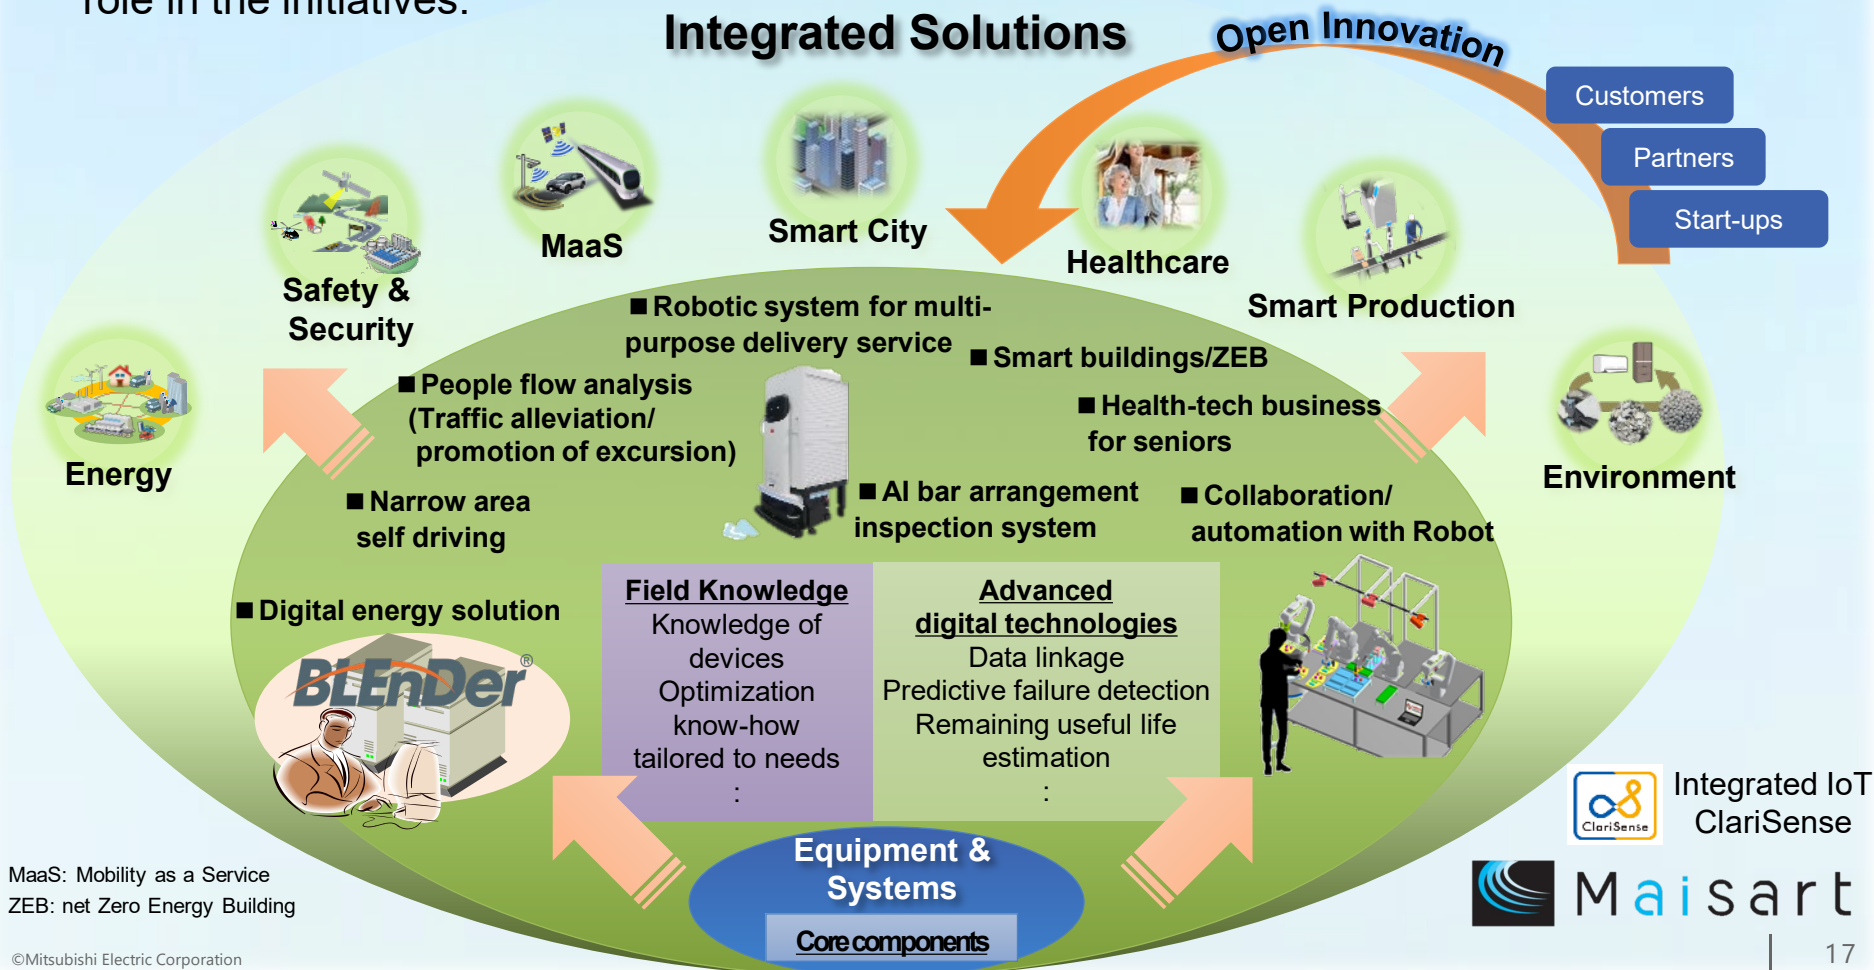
role in the initiatives.

Integrated Solutions

Open Innovation

Customers

Partners

Start-ups

Safety & Security

MaaS

Smart City

Healthcare

Smart Production

Energy

Environment

■Robotic system for multi-purpose delivery service

■Smart buildings/ZEB

■People flow analysis (Traffic alleviation/ promotion of excursion)

■Health-tech business for seniors

■Narrow area self driving

■AI bar arrangement inspection system

■Collaboration/ automation with Robot

■Digital energy solution

BLEnDer®

Field Knowledge
Knowledge of devices
Optimization know-how
tailored to needs
:

Advanced digital technologies
Data linkage
Predictive failure detection
Remaining useful life estimation
:

Equipment & Systems

Core components

ClariSense

Integrated IoT
ClariSense

Maisart

MaaS: Mobility as a Service
ZEB: net Zero Energy Building

©Mitsubishi Electric Corporation

17